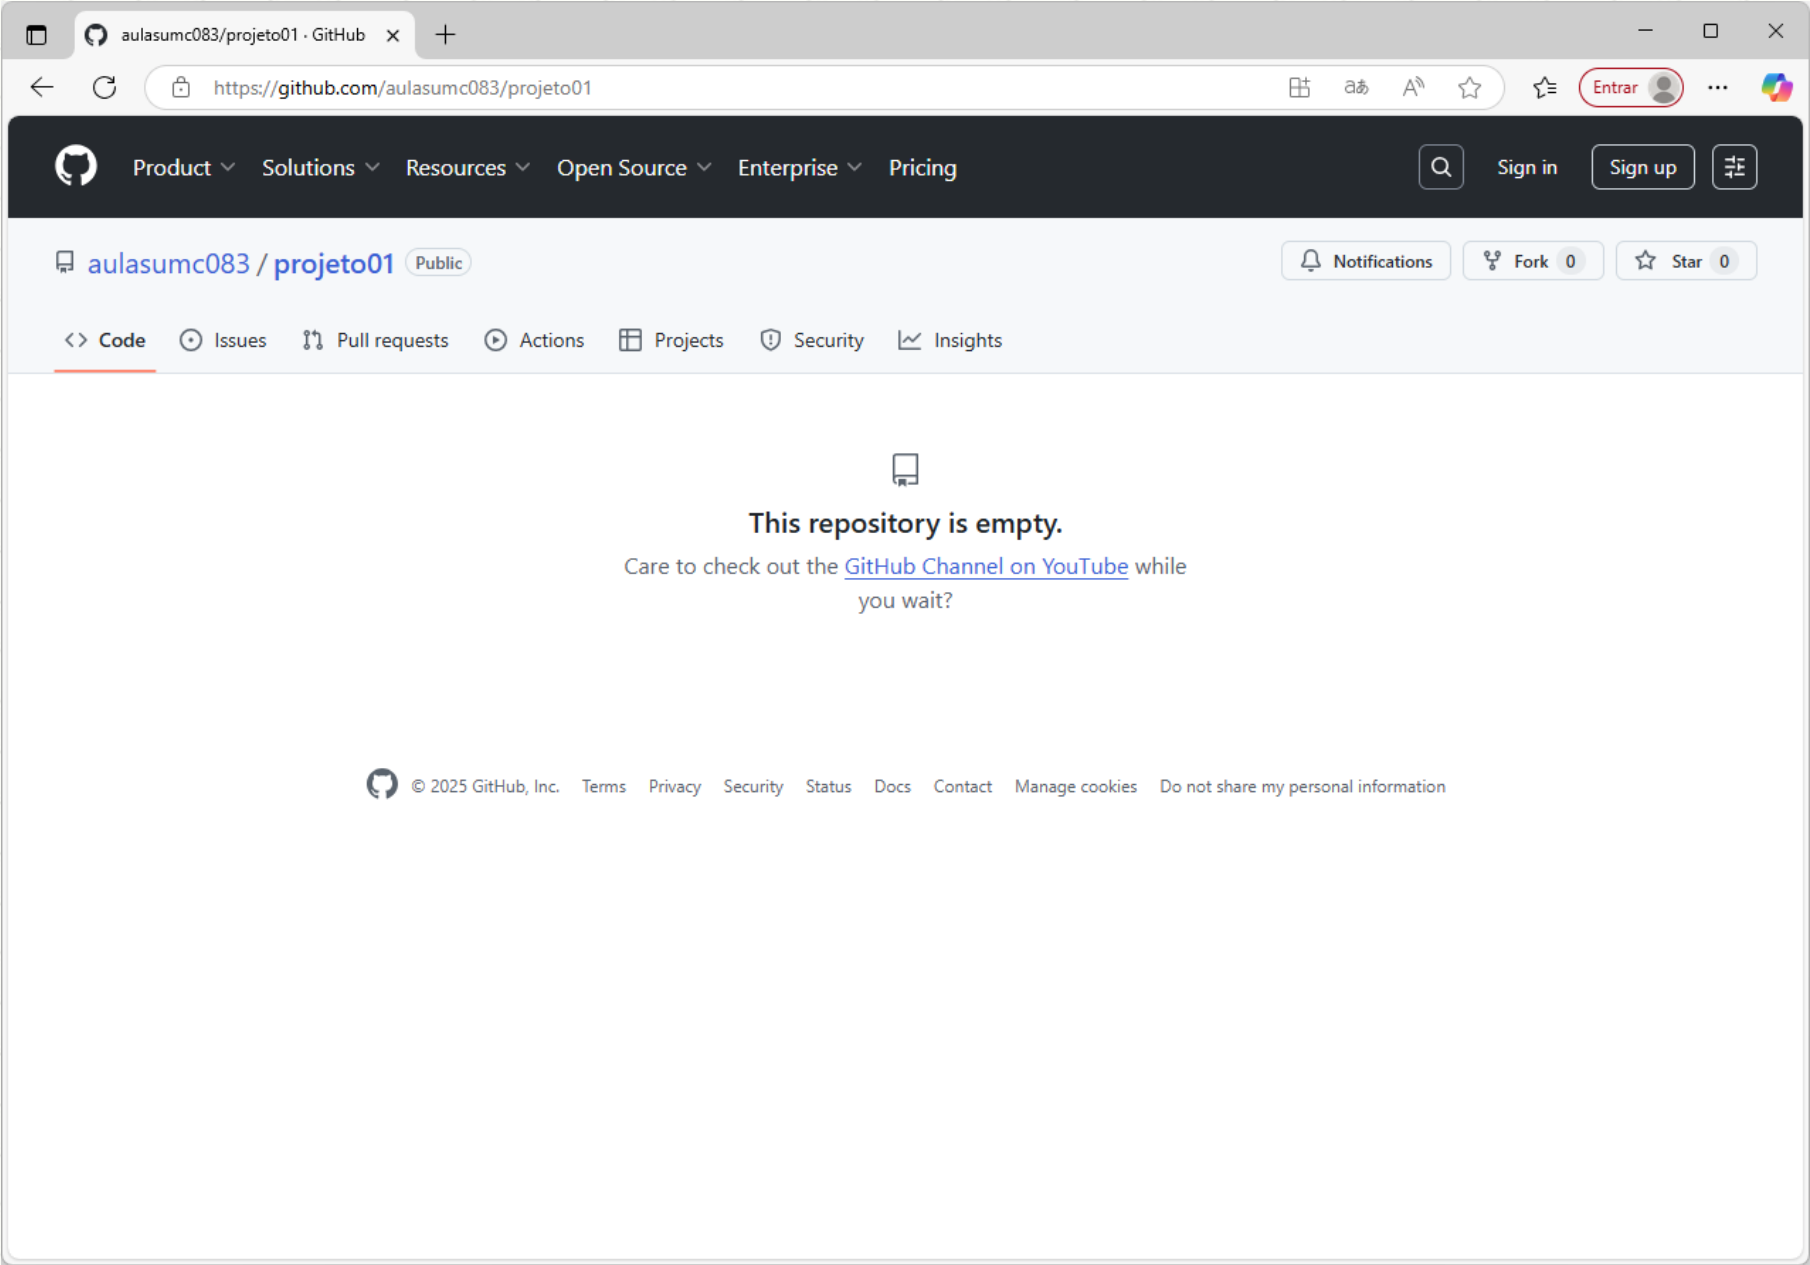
aulasumc083/projeto01 · GitHub

https://github.com/aulasumc083/projeto01

Entrar

Product Solutions Resources Open Source Enterprise Pricing

Sign in Sign up

aulasumc083 / projeto01 Public

Notifications Fork 0 Star 0

Code Issues Pull requests Actions Projects Security Insights

This repository is empty.

Care to check out the GitHub Channel on YouTube while you wait?

© 2025 GitHub, Inc. Terms Privacy Security Status Docs Contact Manage cookies Do not share my personal information